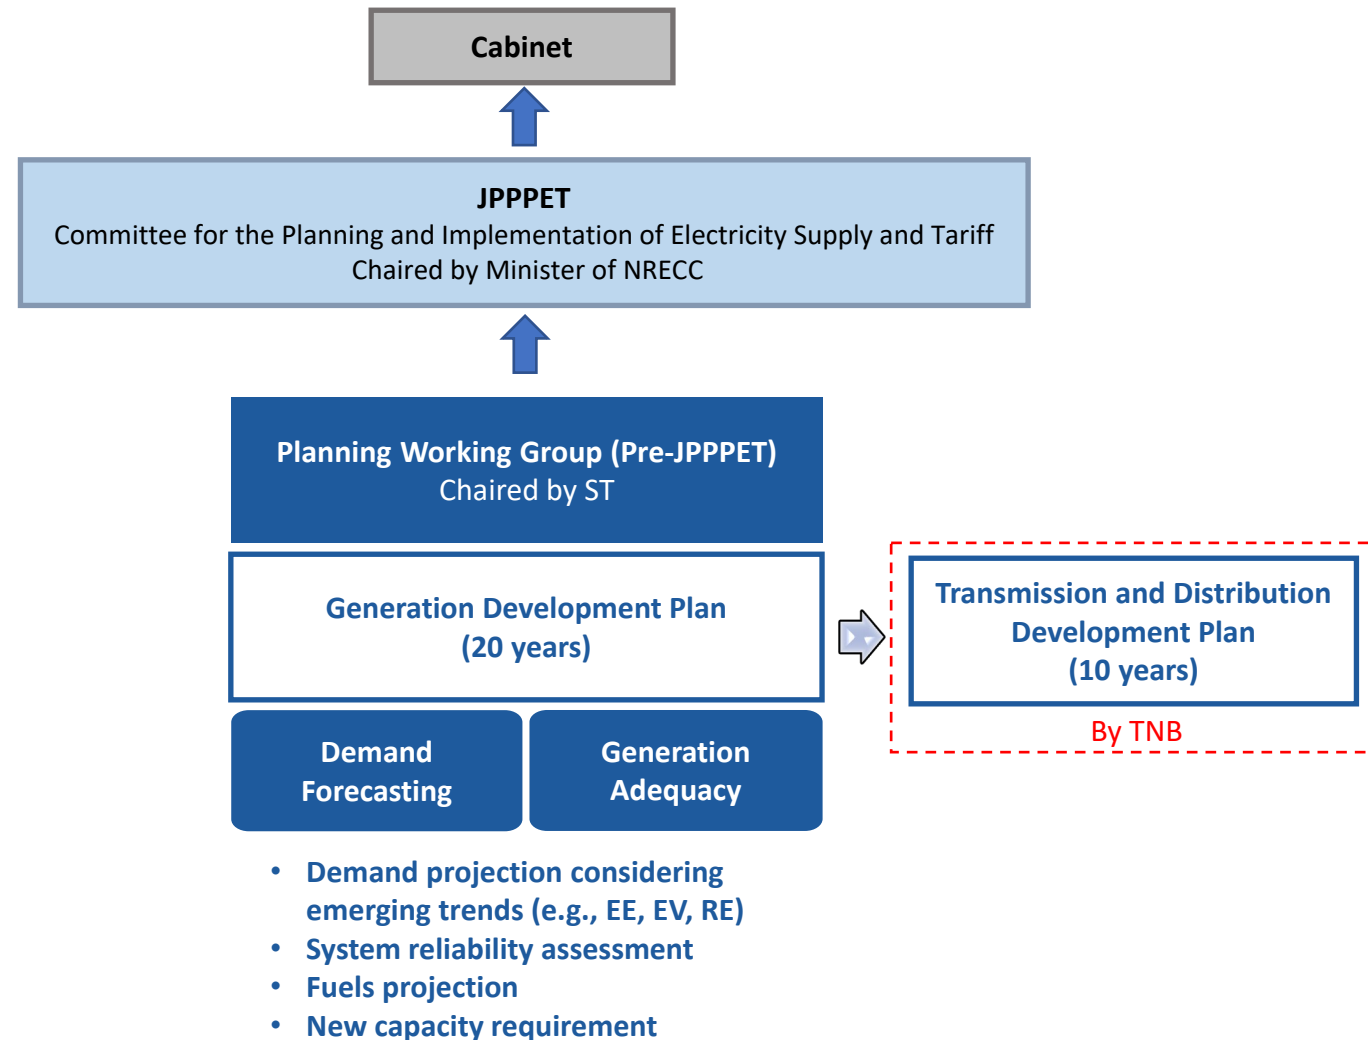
Cabinet

JPPPET
Committee for the Planning and Implementation of Electricity Supply and Tariff
Chaired by Minister of NRECC

Planning Working Group (Pre-JPPPET)
Chaired by ST

Generation Development Plan
(20 years)

Transmission and Distribution Development Plan
(10 years)

By TNB

Demand Forecasting

Generation Adequacy

• Demand projection considering emerging trends (e.g., EE, EV, RE)
• System reliability assessment
• Fuels projection
• New capacity requirement